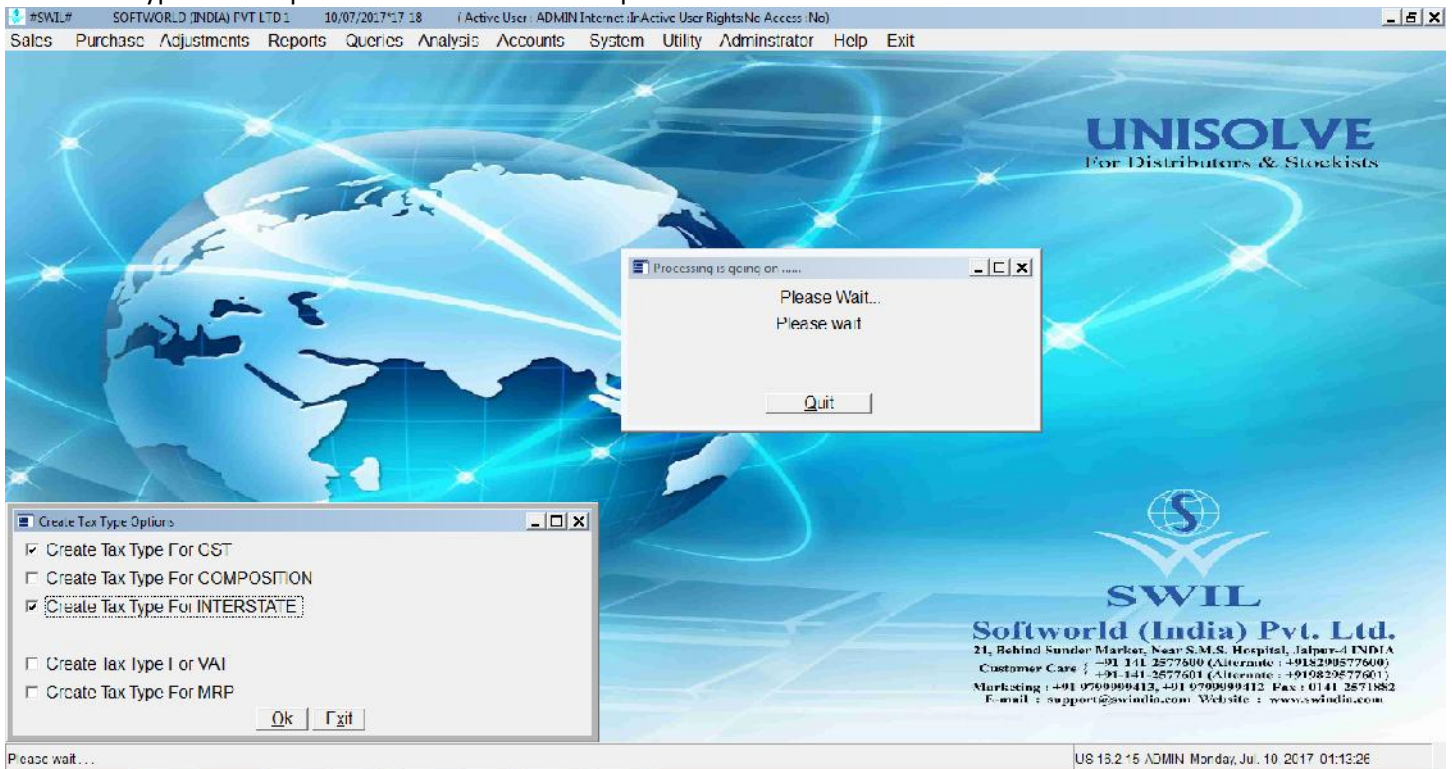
#SWIL# SOFTWORLD (INDIA) PVT LTD 1 10/07/2017 17 18 ( Active User : ADMIN Internet :InActive User Rights:No Access :No)

Sales Purchase Adjustments Reports Queries Analysis Accounts System Utility Adminstrator Help Exit

UNISOLVE
For Distributors & Stockists

Processing is going on .....

Please Wait...
Please wait

Quit

Create Tax Type Options

☑ Create Tax Type For CST
☐ Create Tax Type For COMPOSITION
☑ Create Tax Type For INTERSTATE

☐ Create Tax Type For VAT
☐ Create Tax Type For MRP

Ok Exit

SWIL
Softworld (India) Pvt. Ltd.
21, Behind Sunder Market, Near S.M.S. Hospital, Jaipur-4 INDIA
Customer Care { +91 141 2577600 (Alternate : +918290577600)
+91-141-2577601 (Alternate : +919829577601)
Marketing : +91 9799999413, +91 9799999412 Fax : 0141 2571852
E-mail : support@swindia.com Website : www.swindia.com

Please wait...

US 16.2.15 ADMIN Monday, Jul. 10 2017 01:13:26